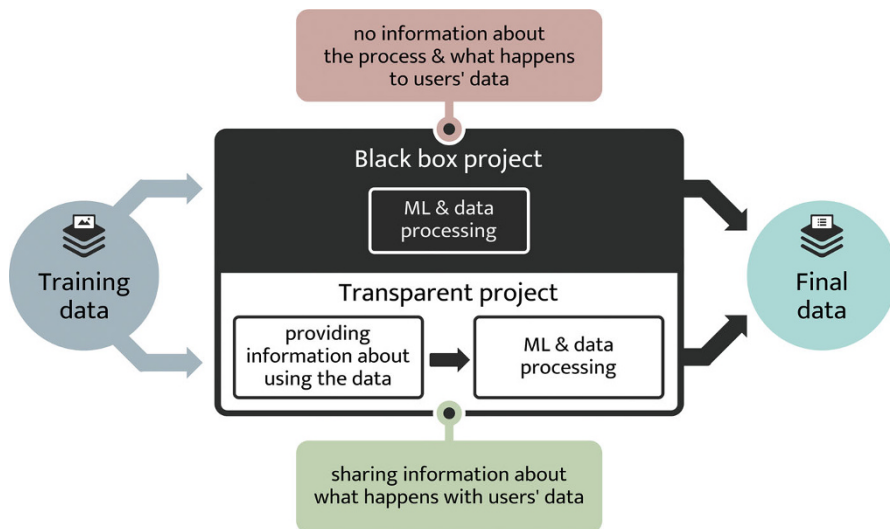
no information about the process & what happens to users' data

Black box project

ML & data processing

Training data

Final data

Transparent project

providing information about using the data

ML & data processing

sharing information about what happens with users' data